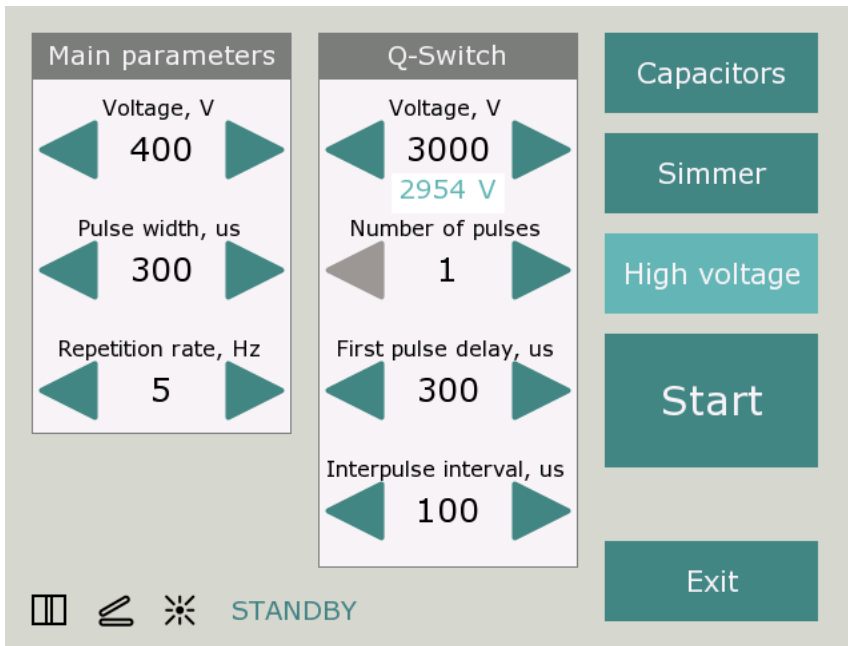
Main parameters

Voltage, V
400

Pulse width, us
300

Repetition rate, Hz
5

Q-Switch

Voltage, V
3000
2954 V

Number of pulses
1

First pulse delay, us
300

Interpulse interval, us
100

Capacitors

Simmer

High voltage

Start

Exit

STANDBY